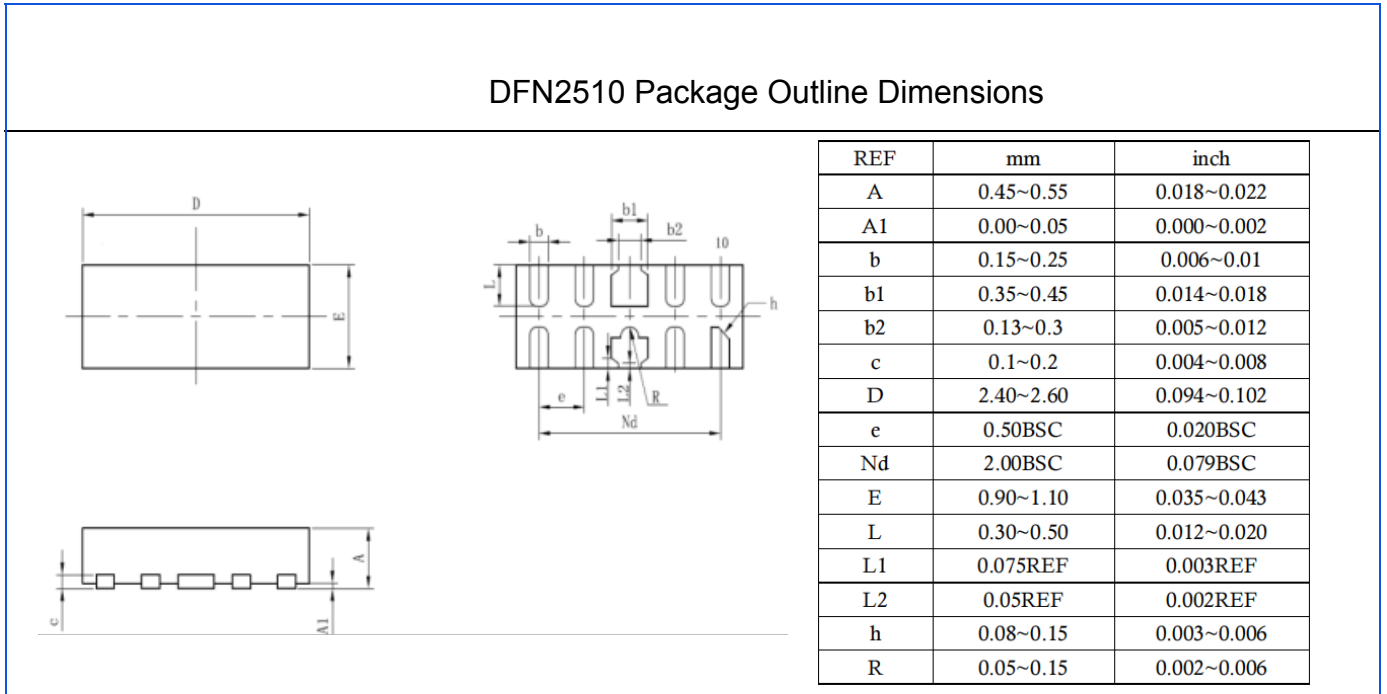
DFN2510 Package Outline Dimensions

D

E

b1

b

b2

10

L

h

e

L1

L2

R

Nd

A

c

A1

| REF | mm | inch |
|---|---|---|
| A | 0.45~0.55 | 0.018~0.022 |
| A1 | 0.00~0.05 | 0.000~0.002 |
| b | 0.15~0.25 | 0.006~0.01 |
| b1 | 0.35~0.45 | 0.014~0.018 |
| b2 | 0.13~0.3 | 0.005~0.012 |
| c | 0.1~0.2 | 0.004~0.008 |
| D | 2.40~2.60 | 0.094~0.102 |
| e | 0.50BSC | 0.020BSC |
| Nd | 2.00BSC | 0.079BSC |
| E | 0.90~1.10 | 0.035~0.043 |
| L | 0.30~0.50 | 0.012~0.020 |
| L1 | 0.075REF | 0.003REF |
| L2 | 0.05REF | 0.002REF |
| h | 0.08~0.15 | 0.003~0.006 |
| R | 0.05~0.15 | 0.002~0.006 |